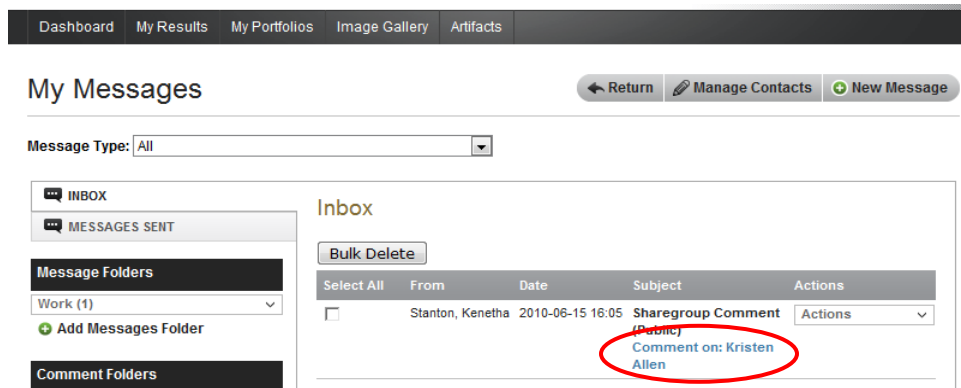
Dashboard My Results My Portfolios Image Gallery Artifacts

My Messages

Return Manage Contacts New Message

Message Type: All

INBOX

MESSAGES SENT

Message Folders

Work (1)

Add Messages Folder

Comment Folders

Inbox

Bulk Delete

| Select All | From | Date | Subject | Actions |
|---|---|---|---|---|
| | Stanton, Kenetha | 2010-06-15 16:05 | Sharegroup Comment (Public) Comment on: Kristen Allen | Actions |